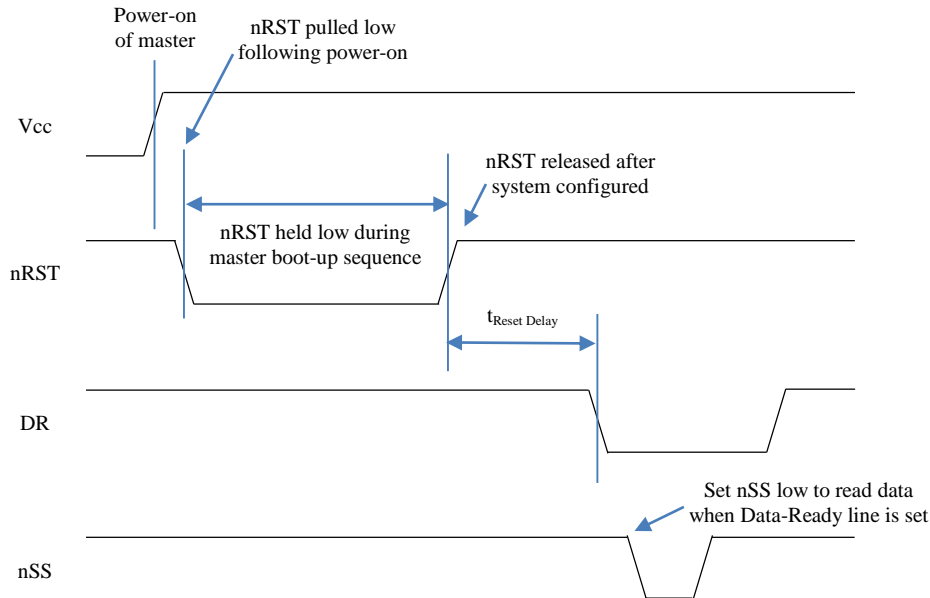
Power-on of master

nRST pulled low following power-on

Vcc

nRST released after system configured

nRST held low during master boot-up sequence

nRST

$t_{\text{Reset Delay}}$

DR

Set nSS low to read data when Data-Ready line is set

nSS